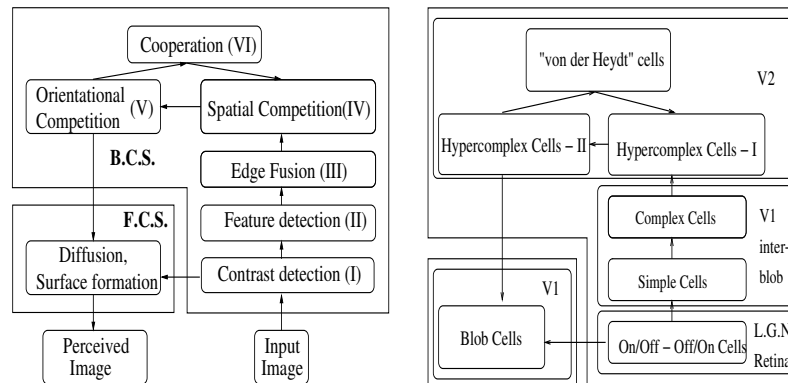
Cooperation (VI)

Orientational Competition (V)

Spatial Competition(IV)

B.C.S.

Edge Fusion (III)

F.C.S.

Feature detection (II)

Diffusion, Surface formation

Contrast detection (I)

Perceived Image

Input Image

"von der Heydt" cells

V2

Hypercomplex Cells – II

Hypercomplex Cells – I

Complex Cells

V1 inter-blob

Simple Cells

V1

Blob Cells

On/Off – Off/On Cells

L.G.N. Retina